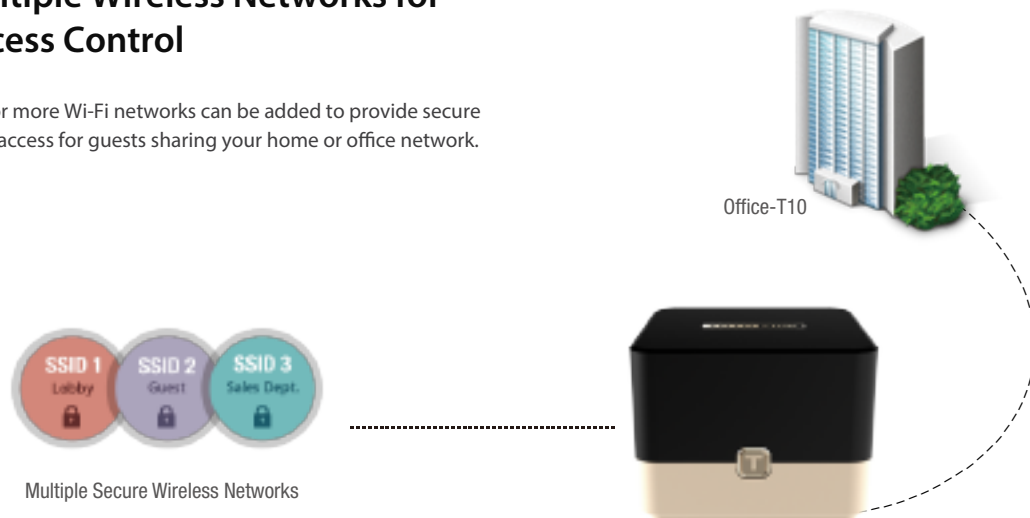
ltiple Wireless Networks for
cess Control

r more Wi-Fi networks can be added to provide secure access for guests sharing your home or office network.

Office-T10

SSID 1
Lobby

SSID 2
Guest

SSID 3
Sales Dept.

Multiple Secure Wireless Networks